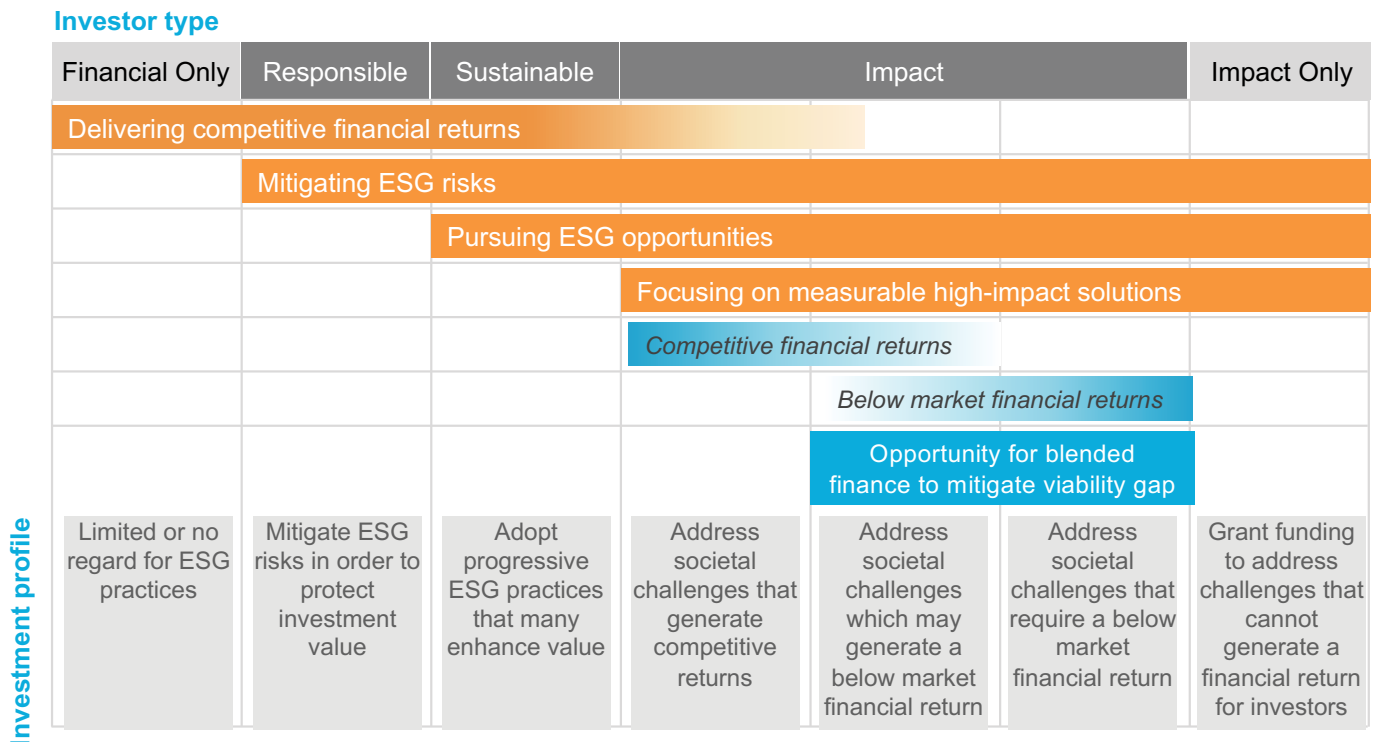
Investor type

| Financial Only | Responsible | Sustainable | Impact | Impact Only |
|---|---|---|---|---|

Delivering competitive financial returns

Mitigating ESG risks

Pursuing ESG opportunities

Focusing on measurable high-impact solutions

Competitive financial returns

Below market financial returns

Opportunity for blended finance to mitigate viability gap

Investment profile

Limited or no regard for ESG practices

Mitigate ESG risks in order to protect investment value

Adopt progressive ESG practices that many enhance value

Address societal challenges that generate competitive returns

Address societal challenges which may generate a below market financial return

Address societal challenges that require a below market financial return

Grant funding to address challenges that cannot generate a financial return for investors